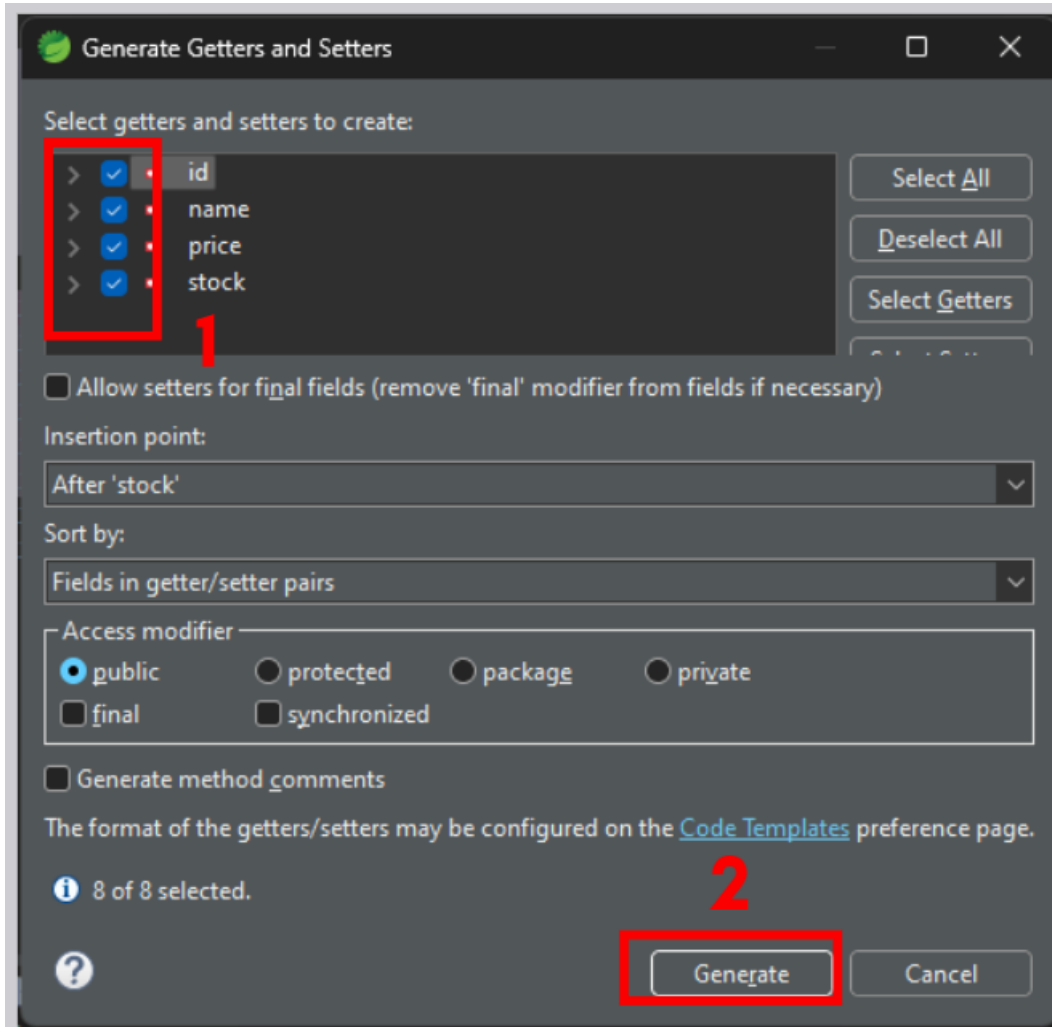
Generate Getters and Setters

Select getters and setters to create:

id
name
price
stock

1

Select All
Deselect All
Select Getters
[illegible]

Allow setters for final fields (remove 'final' modifier from fields if necessary)

Insertion point:
After 'stock'

Sort by:
Fields in getter/setter pairs

Access modifier
public
protected
package
private
final
synchronized

Generate method comments

The format of the getters/setters may be configured on the Code Templates preference page.

8 of 8 selected.

2

?
Generate
Cancel